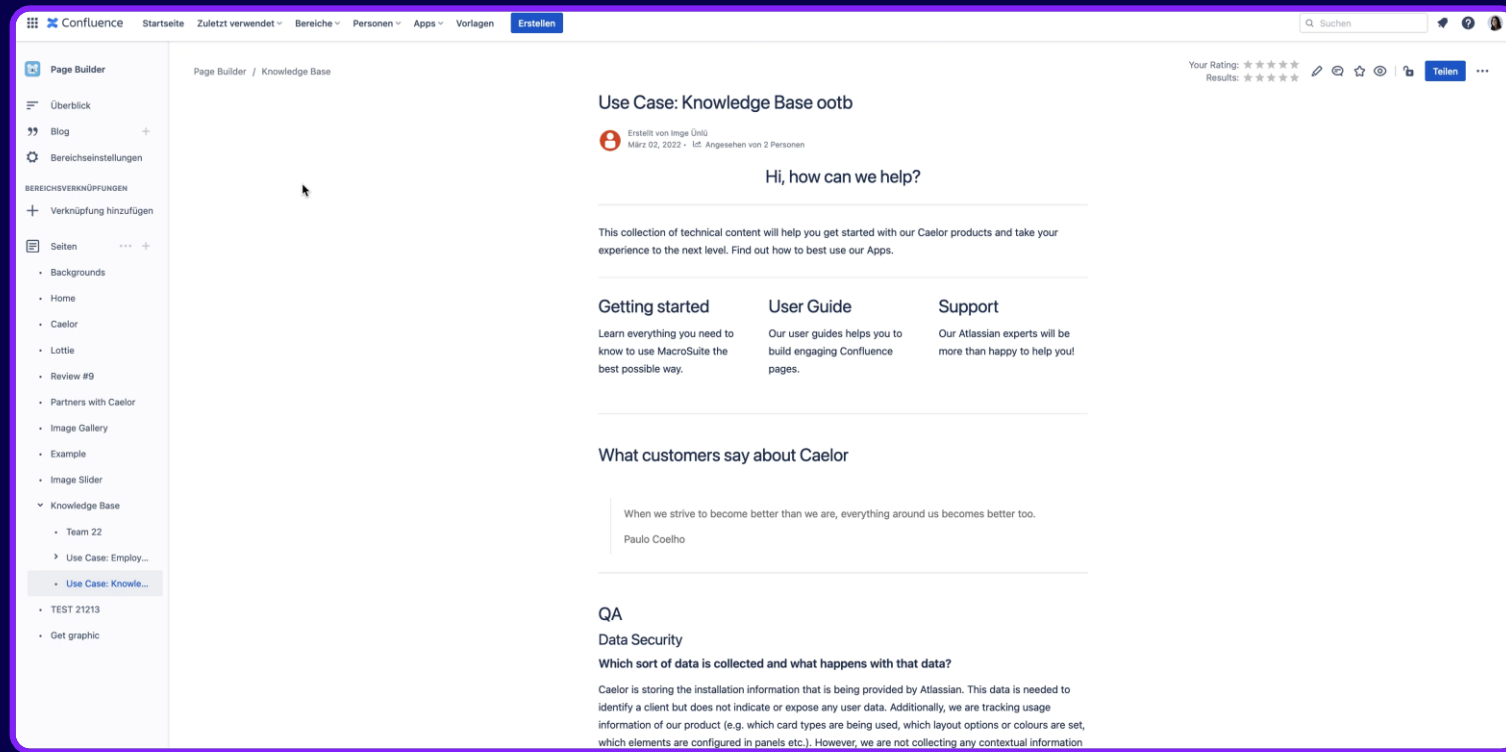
Confluence Startseite Zuletzt verwendet Bereiche Personen Apps Vorlagen Erstellen

Suchen

Page Builder

Überblick

Blog

Bereichseinstellungen

BEREICHSVERKNÜPFUNGEN

Verknüpfung hinzufügen

Seiten

Backgrounds
Home
Caelor
Lottie
Review #9
Partners with Caelor
Image Gallery
Example
Image Slider
Knowledge Base
Team 22
Use Case: Employ...
Use Case: Knowle...
TEST 21213
Get graphic

Page Builder / Knowledge Base

Your Rating:
Results:

Teilen

Use Case: Knowledge Base ootb

Erstellt von Imge Ünlü
März 02, 2022 • Angesehen von 2 Personen

Hi, how can we help?

This collection of technical content will help you get started with our Caelor products and take your experience to the next level. Find out how to best use our Apps.

Getting started

Learn everything you need to know to use MacroSuite the best possible way.

User Guide

Our user guides helps you to build engaging Confluence pages.

Support

Our Atlassian experts will be more than happy to help you!

What customers say about Caelor

When we strive to become better than we are, everything around us becomes better too.

Paulo Coelho

QA

Data Security

Which sort of data is collected and what happens with that data?

Caelor is storing the installation information that is being provided by Atlassian. This data is needed to identify a client but does not indicate or expose any user data. Additionally, we are tracking usage information of our product (e.g. which card types are being used, which layout options or colours are set, which elements are configured in panels etc.). However, we are not collecting any contextual information